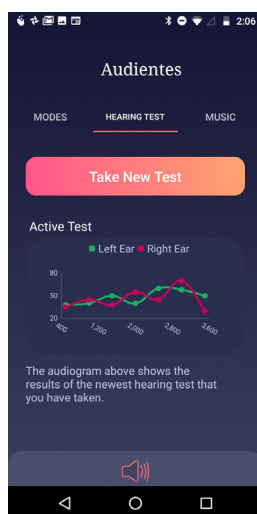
2:06

Audientes

MODES

HEARING TEST

MUSIC

Take New Test

Active Test

Left Ear

Right Ear

80

50

20

400

1,200

2,000

2,800

3,600

The audiogram above shows the results of the newest hearing test that you have taken.